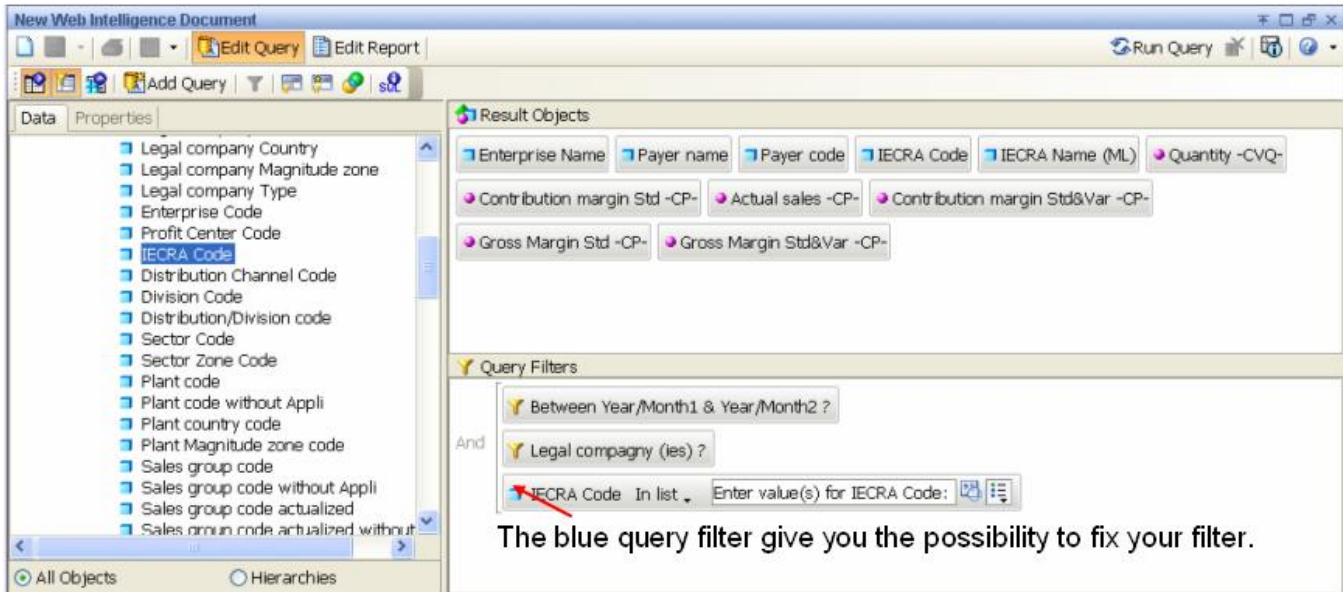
New Web Intelligence Document

Edit Query | Edit Report | Run Query

Add Query

Data | Properties

Legal company Country
Legal company Magnitude zone
Legal company Type
Enterprise Code
Profit Center Code
IECRA Code
Distribution Channel Code
Division Code
Distribution/Division code
Sector Code
Sector Zone Code
Plant code
Plant code without Appli
Plant country code
Plant Magnitude zone code
Sales group code
Sales group code without Appli
Sales group code actualized
Sales group code actualized without

All Objects | Hierarchies

Result Objects

Enterprise Name | Payer name | Payer code | IECRA Code | IECRA Name (ML) | Quantity -CVQ- | Contribution margin Std -CP- | Actual sales -CP- | Contribution margin Std&Var -CP- | Gross Margin Std -CP- | Gross Margin Std&Var -CP-

Query Filters

And

Between Year/Month1 & Year/Month2 ?

Legal compagny (ies) ?

IECRA Code In list Enter value(s) for IECRA Code:

The blue query filter give you the possibility to fix your filter.